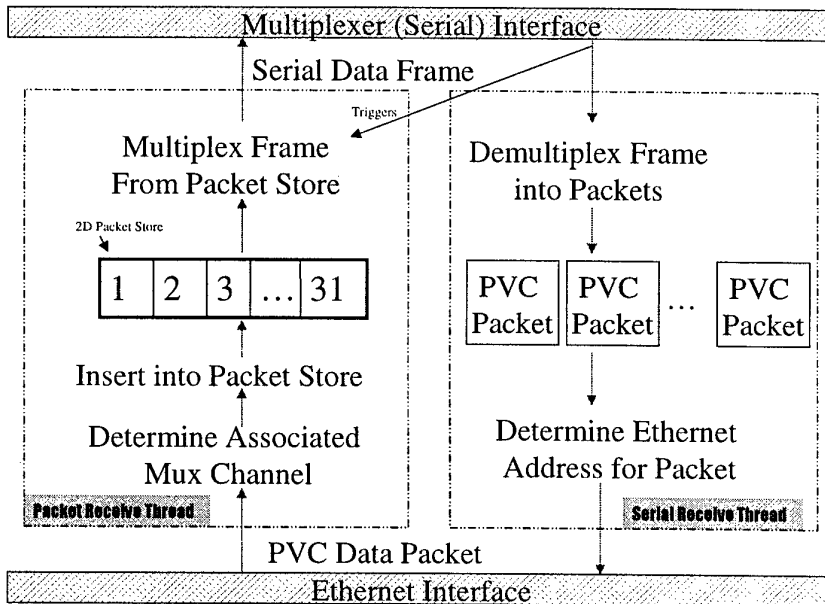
Multiplexer (Serial) Interface

Serial Data Frame

Triggers

Multiplex Frame From Packet Store

2D Packet Store

| 1 | 2 | 3 | ... | 31 |
|---|---|---|---|---|

Insert into Packet Store

Determine Associated Mux Channel

Packet Receive Thread

Demultiplex Frame into Packets

PVC Packet

PVC Packet

...

PVC Packet

Determine Ethernet Address for Packet

Serial Receive Thread

PVC Data Packet

Ethernet Interface